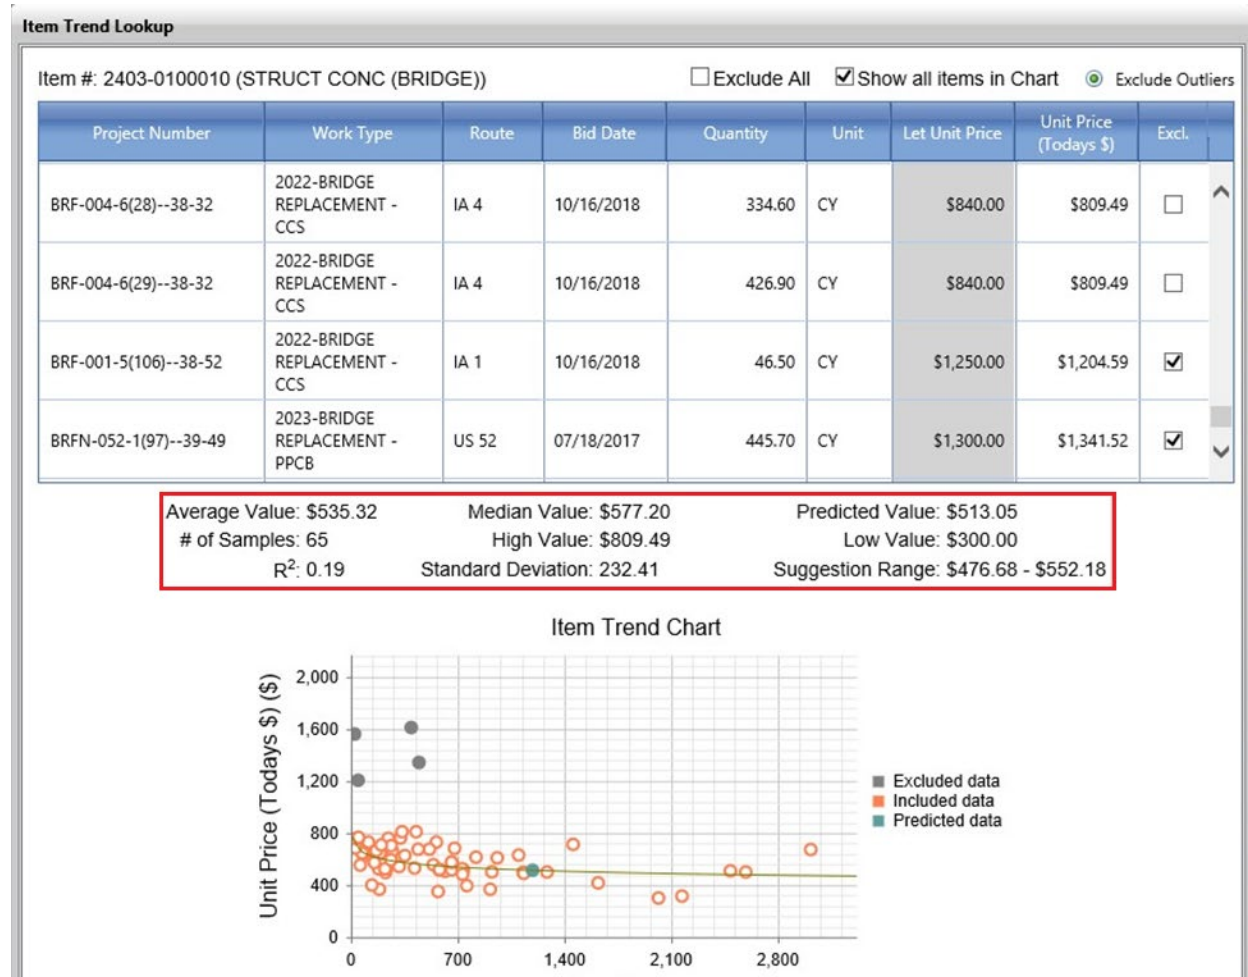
Item Trend Lookup

Item #: 2403-0100010 (STRUCT CONC (BRIDGE))

Exclude All  Show all items in Chart  Exclude Outliers

| Project Number | Work Type | Route | Bid Date | Quantity | Unit | Let Unit Price | Unit Price (Todays $) | Excl. |
|---|---|---|---|---|---|---|---|---|
| BRF-004-6(28)--38-32 | 2022-BRIDGE REPLACEMENT - CCS | IA 4 | 10/16/2018 | 334.60 | CY | $840.00 | $809.49 | ☐ |
| BRF-004-6(29)--38-32 | 2022-BRIDGE REPLACEMENT - CCS | IA 4 | 10/16/2018 | 426.90 | CY | $840.00 | $809.49 | ☐ |
| BRF-001-5(106)--38-52 | 2022-BRIDGE REPLACEMENT - CCS | IA 1 | 10/16/2018 | 46.50 | CY | $1,250.00 | $1,204.59 | ☑ |
| BRFN-052-1(97)--39-49 | 2023-BRIDGE REPLACEMENT - PPCB | US 52 | 07/18/2017 | 445.70 | CY | $1,300.00 | $1,341.52 | ☑ |

Average Value: $535.32
Median Value: $577.20
Predicted Value: $513.05
# of Samples: 65
High Value: $809.49
Low Value: $300.00
$R^2$: 0.19
Standard Deviation: 232.41
Suggestion Range: $476.68 - $552.18

Item Trend Chart

Unit Price (Todays $) ($)

2,000
1,600
1,200
800
400
0

0
700
1,400
2,100
2,800

Excluded data
Included data
Predicted data